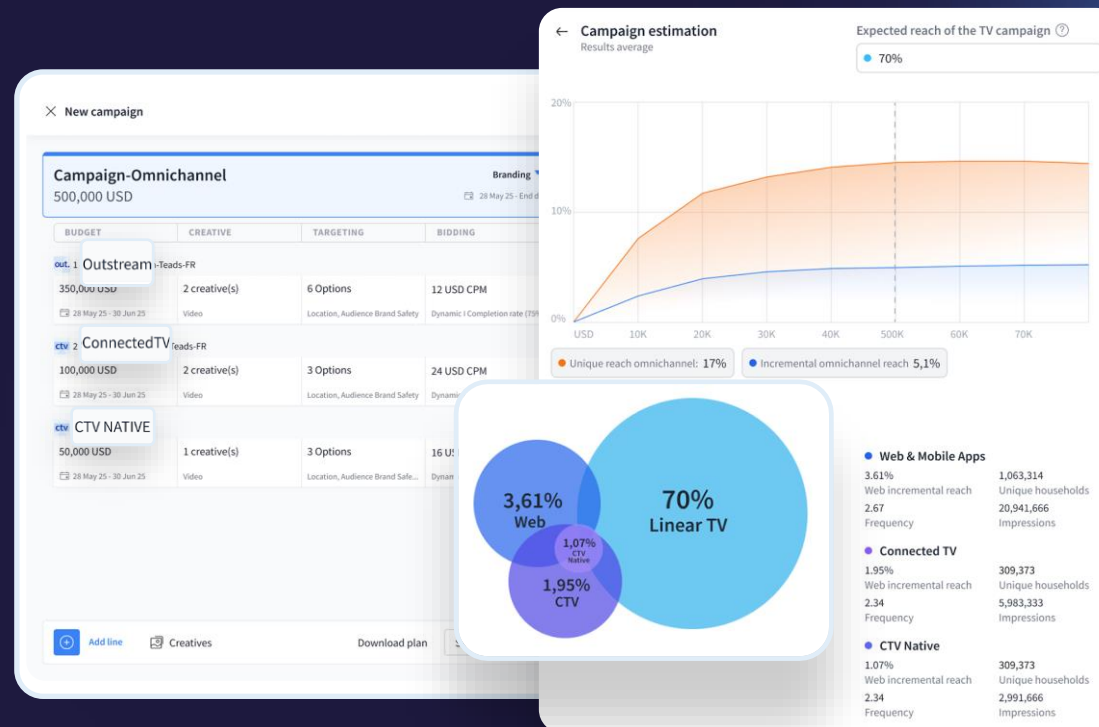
New campaign

Campaign-Omnichannel
500,000 USD

Branding
28 May 25 - End d

| BUDGET | CREATIVE | TARGETING | BIDDING |
|---|---|---|---|
| out. 1 Outstream -Teads-FR | | | |
| 350,000 USD | 2 creative(s) | 6 Options | 12 USD CPM |
| 28 May 25 - 30 Jun 25 | Video | Location, Audience Brand Safety | Dynamic I Completion rate (75% |
| ctv 2 ConnectedTV Teads-FR | | | |
| 100,000 USD | 2 creative(s) | 3 Options | 24 USD CPM |
| 28 May 25 - 30 Jun 25 | Video | Location, Audience Brand Safety | Dynami |
| ctv CTV NATIVE | | | |
| 50,000 USD | 1 creative(s) | 3 Options | 16 U |
| 28 May 25 - 30 Jun 25 | Video | Location, Audience Brand Safe... | Dynam |

Add line
Creatives
Download plan

Campaign estimation
Results average

Expected reach of the TV campaign
70%

20%
10%
0%
USD 10K 20K 30K 40K 500K 60K 70K

Unique reach omnichannel: 17%
Incremental omnichannel reach 5,1%

3,61%
Web
1,07%
CTV Native
1,95%
CTV
70%
Linear TV

Web & Mobile Apps
3.61%
Web incremental reach
1,063,314
Unique households
2.67
Frequency
20,941,666
Impressions

Connected TV
1.95%
Web incremental reach
309,373
Unique households
2.34
Frequency
5,983,333
Impressions

CTV Native
1.07%
Web incremental reach
309,373
Unique households
2.34
Frequency
2,991,666
Impressions